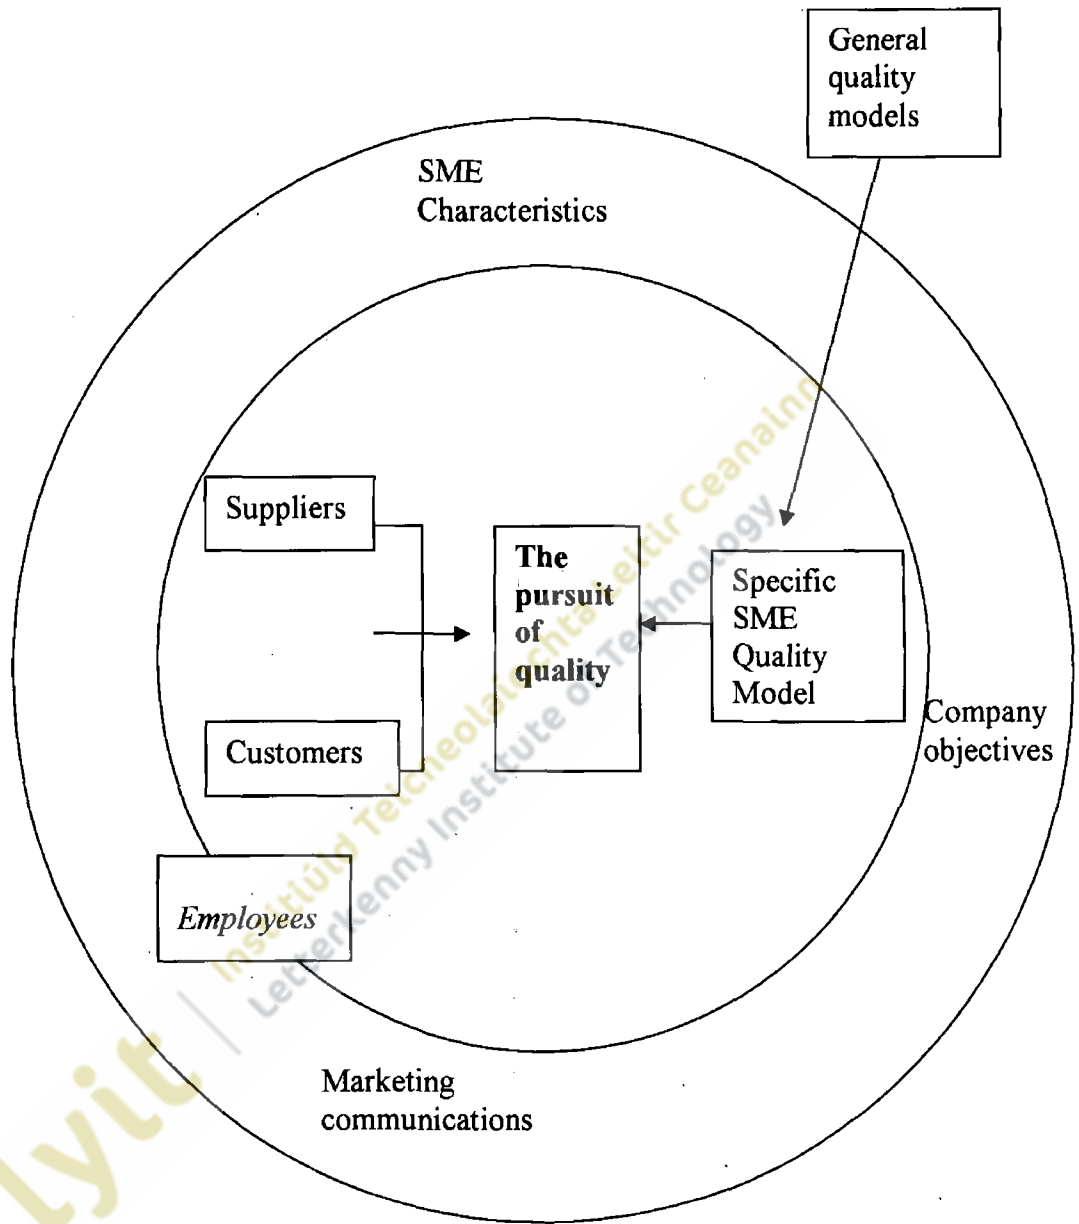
General quality models

SME Characteristics

Suppliers

The pursuit of quality

Specific SME Quality Model

Company objectives

Customers

Employees

Marketing communications

lyit | Institiúid Teicneolaíochta Leitir Ceanainn
Letterkenny Institute of Technology